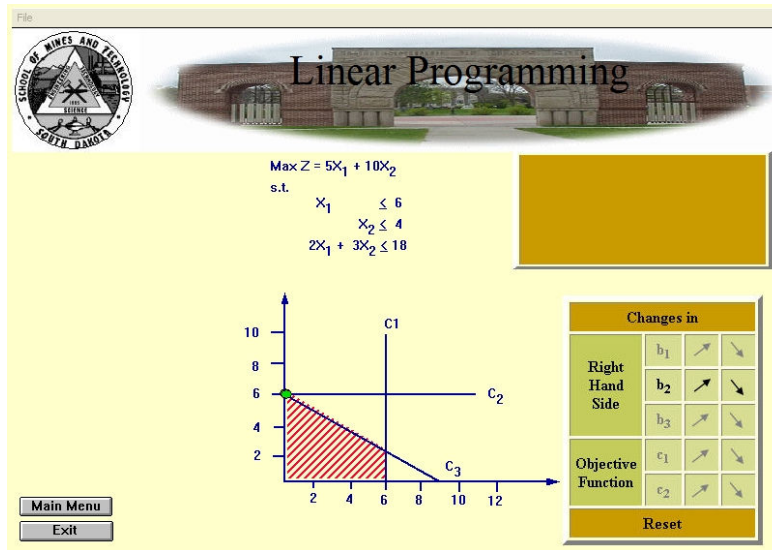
File

SCHOOL OF MINES AND TECHNOLOGY
SOUTH DAKOTA
1885
SCIENCE

Linear Programming

Max $Z = 5X_1 + 10X_2$
s.t.
$X_1 \leq 6$
$X_2 \leq 4$
$2X_1 + 3X_2 \leq 18$

10
8
6
4
2
2 4 6 8 10 12
C1
$C_2$
$C_3$

| Changes in | | |
|---|---|---|
| Right Hand Side | $b_1$ | ↗ ↘ |
| | $b_2$ | ↗ ↘ |
| | $b_3$ | ↗ ↘ |
| Objective Function | $c_1$ | ↗ ↘ |
| | $c_2$ | ↗ ↘ |
| Reset | | |

Main Menu
Exit